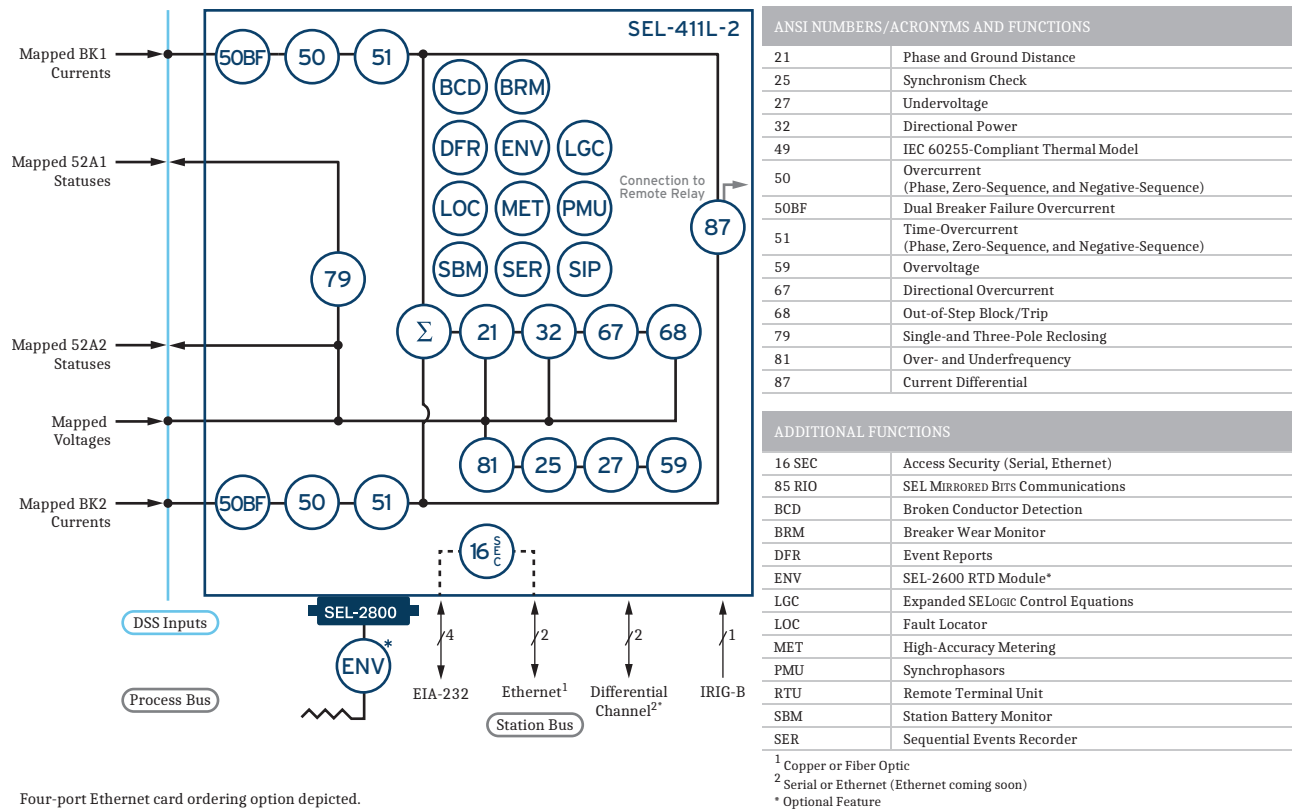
Mapped BK1 Currents

Mapped 52A1 Statuses

Mapped 52A2 Statuses

Mapped Voltages

Mapped BK2 Currents

SEL-411L-2

50BF 50 51

BCD BRM

DFR ENV LGC

LOC MET PMU

SBM SER SIP

Connection to Remote Relay

87

79

$\Sigma$ 21 32 67 68

81 25 27 59

50BF 50 51

16 SEC

SEL-2800

ENV*

DSS Inputs

Process Bus

4 EIA-232

2 Ethernet$^1$

2 Differential Channel$^{2*}$

1 IRIG-B

Station Bus

Four-port Ethernet card ordering option depicted.

| ANSI NUMBERS/ACRONYMS AND FUNCTIONS | |
|---|---|
| 21 | Phase and Ground Distance |
| 25 | Synchronism Check |
| 27 | Undervoltage |
| 32 | Directional Power |
| 49 | IEC 60255-Compliant Thermal Model |
| 50 | Overcurrent (Phase, Zero-Sequence, and Negative-Sequence) |
| 50BF | Dual Breaker Failure Overcurrent |
| 51 | Time-Overcurrent (Phase, Zero-Sequence, and Negative-Sequence) |
| 59 | Overvoltage |
| 67 | Directional Overcurrent |
| 68 | Out-of-Step Block/Trip |
| 79 | Single-and Three-Pole Reclosing |
| 81 | Over- and Underfrequency |
| 87 | Current Differential |

| ADDITIONAL FUNCTIONS | |
|---|---|
| 16 SEC | Access Security (Serial, Ethernet) |
| 85 RIO | SEL Mirrored Bits Communications |
| BCD | Broken Conductor Detection |
| BRM | Breaker Wear Monitor |
| DFR | Event Reports |
| ENV | SEL-2600 RTD Module* |
| LGC | Expanded SELogic Control Equations |
| LOC | Fault Locator |
| MET | High-Accuracy Metering |
| PMU | Synchrophasors |
| RTU | Remote Terminal Unit |
| SBM | Station Battery Monitor |
| SER | Sequential Events Recorder |

$^1$ Copper or Fiber Optic
$^2$ Serial or Ethernet (Ethernet coming soon)
* Optional Feature